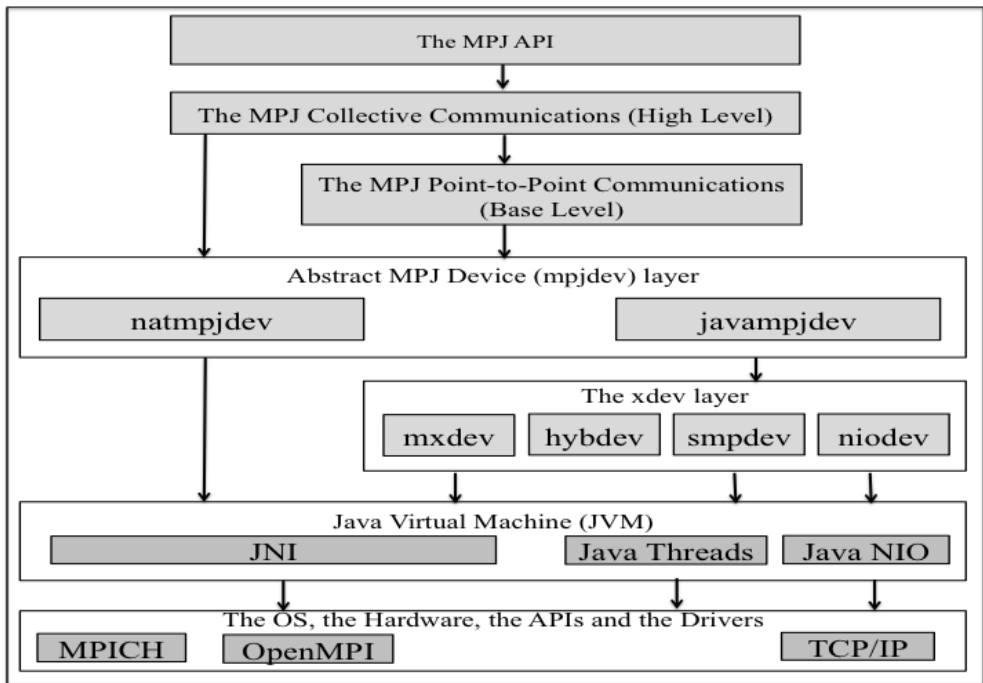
The MPJ API

The MPJ Collective Communications (High Level)

The MPJ Point-to-Point Communications (Base Level)

Abstract MPJ Device (mpjdev) layer

natmpjdev

javampjdev

The xdev layer

mxdev

hybdev

smpdev

niodev

Java Virtual Machine (JVM)

JNI

Java Threads

Java NIO

The OS, the Hardware, the APIs and the Drivers

MPICH

OpenMPI

TCP/IP